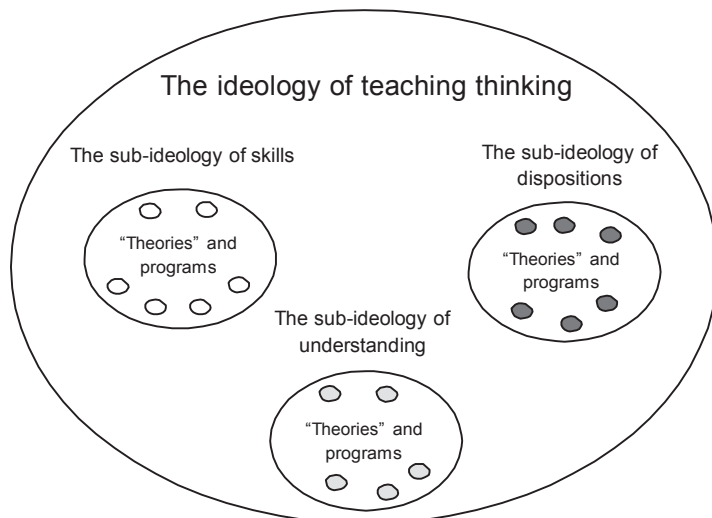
The ideology of teaching thinking

The sub-ideology of skills

"Theories" and programs

The sub-ideology of dispositions

"Theories" and programs

The sub-ideology of understanding

"Theories" and programs